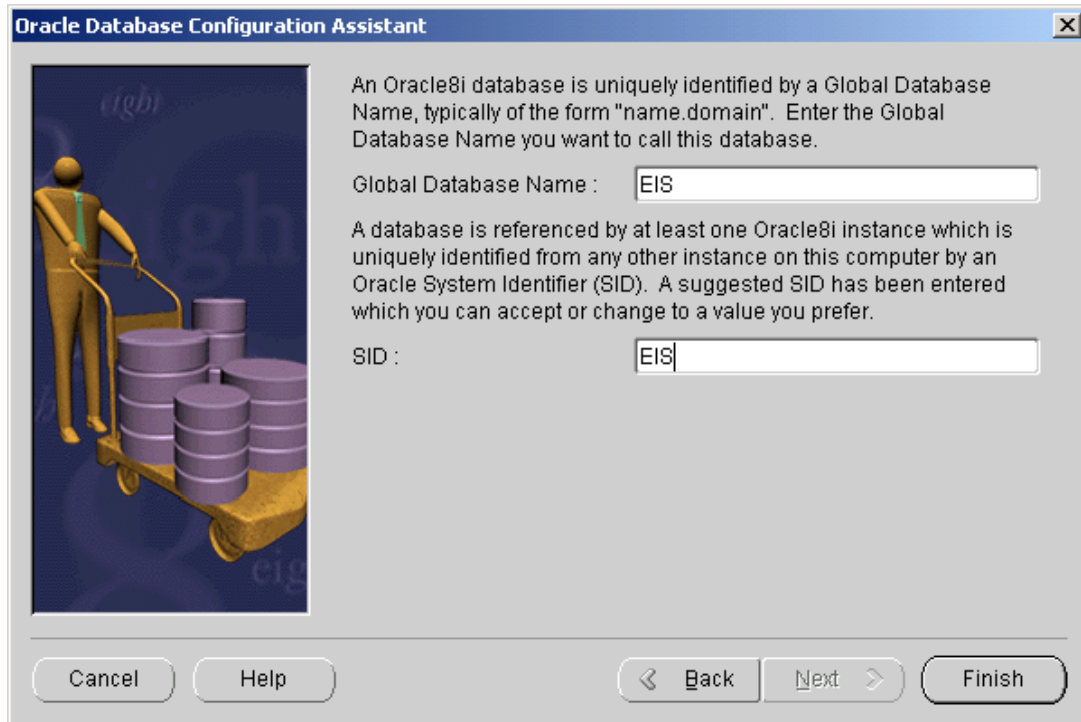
Oracle Database Configuration Assistant

eight

An Oracle8i database is uniquely identified by a Global Database Name, typically of the form "name.domain". Enter the Global Database Name you want to call this database.

Global Database Name : EIS

A database is referenced by at least one Oracle8i instance which is uniquely identified from any other instance on this computer by an Oracle System Identifier (SID). A suggested SID has been entered which you can accept or change to a value you prefer.

SID : EIS

Cancel Help Back Next Finish